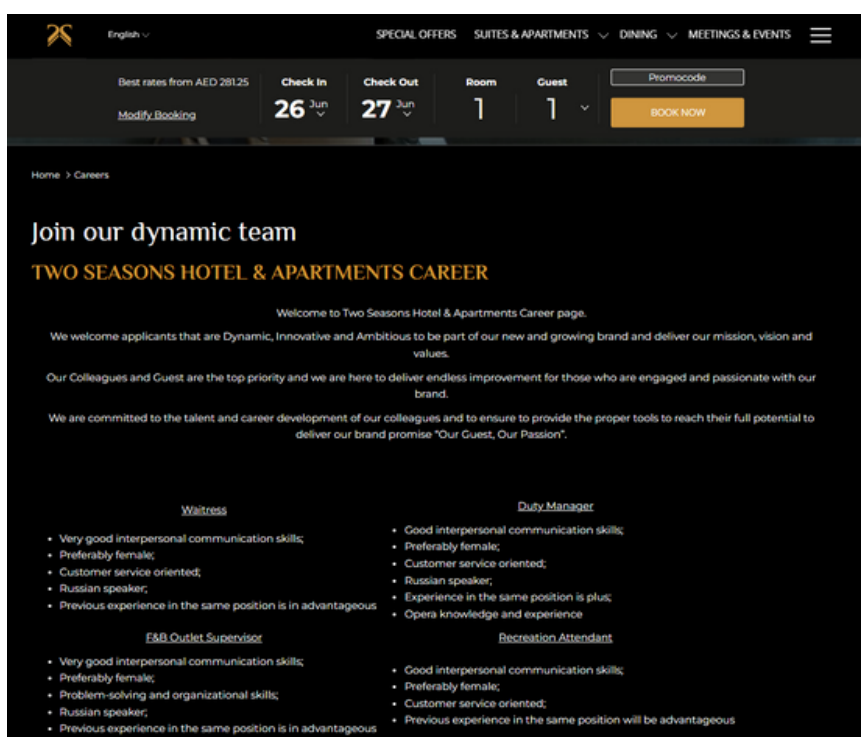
English

SPECIAL OFFERS SUITES & APARTMENTS DINING MEETINGS & EVENTS

Best rates from AED 281.25

Modify Booking

Check In 26 Jun

Check Out 27 Jun

Room 1

Guest 1

Promocode

BOOK NOW

Home > Careers

Join our dynamic team

TWO SEASONS HOTEL & APARTMENTS CAREER

Welcome to Two Seasons Hotel & Apartments Career page.

We welcome applicants that are Dynamic, Innovative and Ambitious to be part of our new and growing brand and deliver our mission, vision and values.

Our Colleagues and Guest are the top priority and we are here to deliver endless improvement for those who are engaged and passionate with our brand.

We are committed to the talent and career development of our colleagues and to ensure to provide the proper tools to reach their full potential to deliver our brand promise "Our Guest, Our Passion".

Waitress

- Very good interpersonal communication skills;
- Preferably female;
- Customer service oriented;
- Russian speaker;
- Previous experience in the same position is in advantageous

F&B Outlet Supervisor

- Very good interpersonal communication skills;
- Preferably female;
- Problem-solving and organizational skills;
- Russian speaker;
- Previous experience in the same position is in advantageous

Duty Manager

- Good interpersonal communication skills;
- Preferably female;
- Customer service oriented;
- Russian speaker;
- Experience in the same position is plus;
- Opera knowledge and experience

Recreation Attendant

- Good interpersonal communication skills;
- Preferably female;
- Customer service oriented;
- Previous experience in the same position will be advantageous